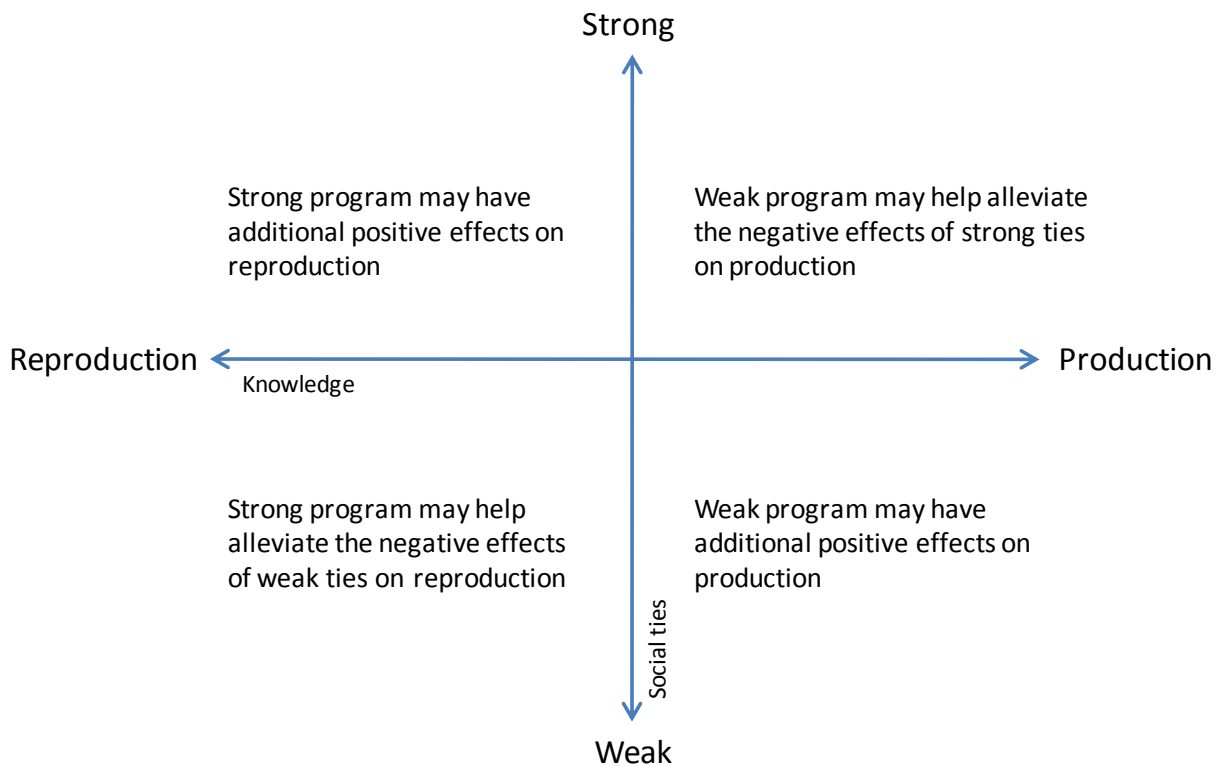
Strong

Strong program may have additional positive effects on reproduction

Weak program may help alleviate the negative effects of strong ties on production

Reproduction

Knowledge

Production

Strong program may help alleviate the negative effects of weak ties on reproduction

Weak program may have additional positive effects on production

Social ties

Weak